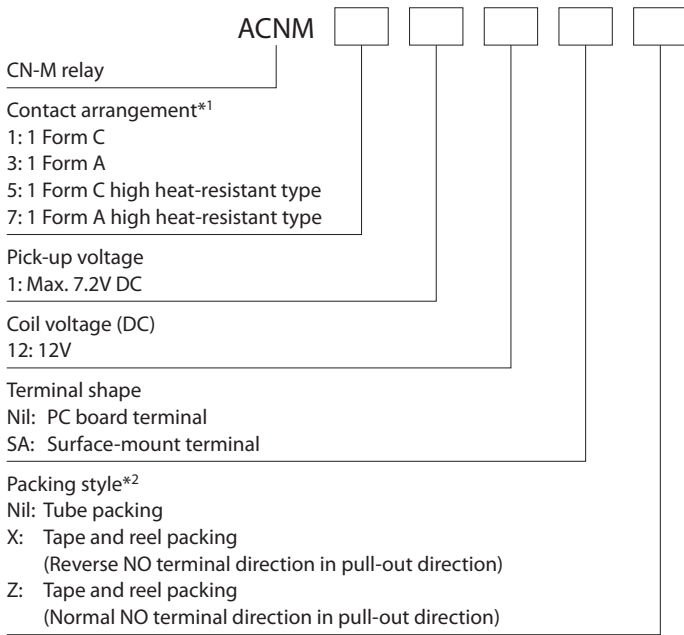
ACNM

CN-M relay

Contact arrangement$^{*1}$
1: 1 Form C
3: 1 Form A
5: 1 Form C high heat-resistant type
7: 1 Form A high heat-resistant type

Pick-up voltage
1: Max. 7.2V DC

Coil voltage (DC)
12: 12V

Terminal shape
Nil: PC board terminal
SA: Surface-mount terminal

Packing style$^{*2}$
Nil: Tube packing
X: Tape and reel packing
(Reverse NO terminal direction in pull-out direction)
Z: Tape and reel packing
(Normal NO terminal direction in pull-out direction)